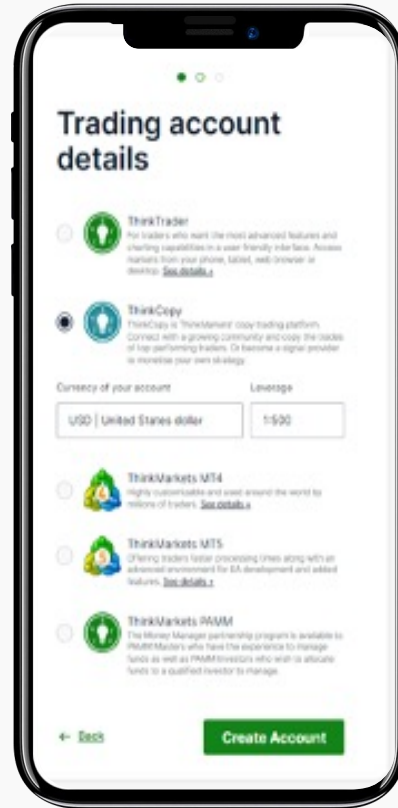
Trading account details

ThinkTrader
For traders who want the most advanced features and charting capabilities in a user friendly interface. Access markets from your phone, tablet, web browser or desktop. See details »

ThinkCopy
ThinkCopy is 'ThinkMarkets' copy trading platform. Connect with a growing community and copy the trades of top performing traders. Or become a signal provider to monetise your own strategy.

Currency of your account
USD | United States dollar

Leverage
1:500

ThinkMarkets MT4
Highly customizable and used around the world by millions of traders. See details »

ThinkMarkets MT5
Offering traders faster processing times along with an advanced environment for EA development and added features. See details »

ThinkMarkets PAMM
The Money Manager partnership program is available to PAMM Masters who have the experience to manage funds as well as PAMM Investors who wish to allocate funds to a qualified investor to manage.

← Back

Create Account